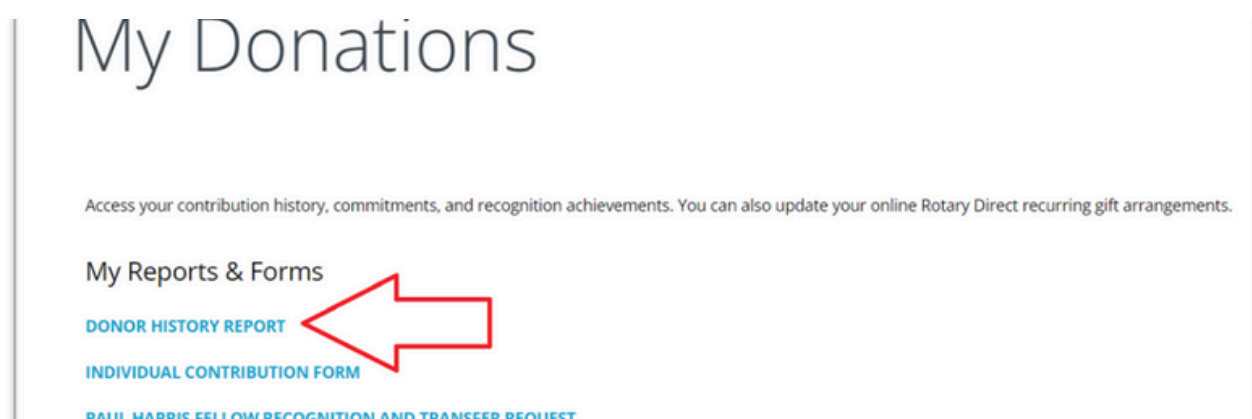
My Donations

Access your contribution history, commitments, and recognition achievements. You can also update your online Rotary Direct recurring gift arrangements.

My Reports & Forms

DONOR HISTORY REPORT

INDIVIDUAL CONTRIBUTION FORM

PAUL HARRIS FELLOW RECOGNITION AND TRANSFER REQUEST